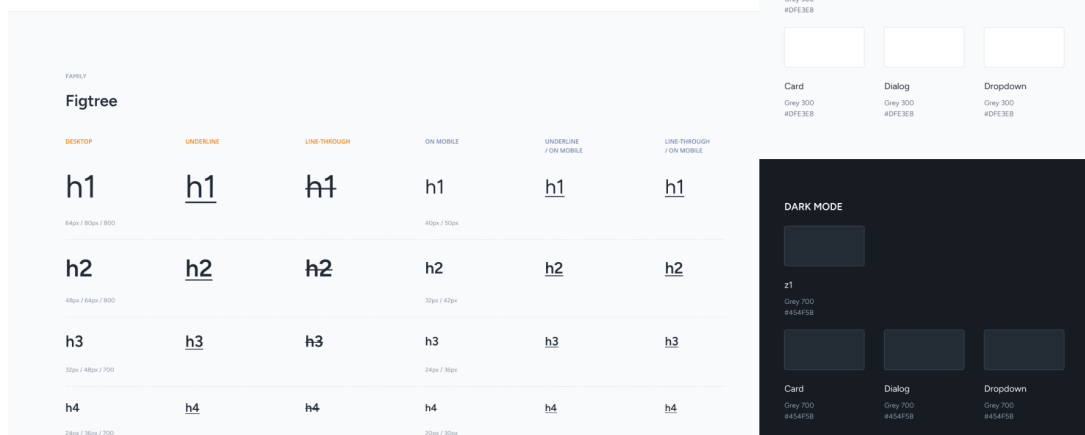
FAMILY

Figtree

| DESKTOP | UNDERLINE | LINE-THROUGH | ON MOBILE | UNDERLINE / ON MOBILE | LINE-THROUGH / ON MOBILE |
|---|---|---|---|---|---|
| h1 | h1 | h1 | h1 | h1 | h1 |
| 64px / 80px / 800 | | | 40px / 50px | | |
| h2 | h2 | h2 | h2 | h2 | h2 |
| 48px / 64px / 800 | | | 32px / 42px | | |
| h3 | h3 | h3 | h3 | h3 | h3 |
| 32px / 48px / 700 | | | 24px / 36px | | |
| h4 | h4 | h4 | h4 | h4 | h4 |
| 24px / 36px / 700 | | | 20px / 30px | | |

Grey 300
#DFE3E8

Card
Grey 300
#DFE3E8

Dialog
Grey 300
#DFE3E8

Dropdown
Grey 300
#DFE3E8

DARK MODE

z1
Grey 700
#454F5B

Card
Grey 700
#454F5B

Dialog
Grey 700
#454F5B

Dropdown
Grey 700
#454F5B